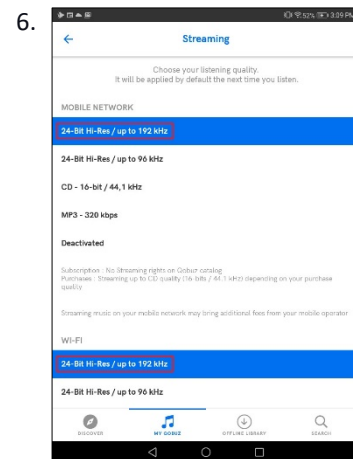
6.

52% 3:39 PM

Streaming

Choose your listening quality. It will be applied by default the next time you listen.

MOBILE NETWORK

24-Bit Hi-Res / up to 192 kHz

24-Bit Hi-Res / up to 96 kHz

CD - 16-bit / 44,1 kHz

MP3 - 320 kbps

Deactivated

Subscription : No Streaming rights on Qobuz catalog
Purchases : Streaming up to CD quality (16-bits / 44.1 kHz) depending on your purchase quality

Streaming music on your mobile network may bring additional fees from your mobile operator

WI-FI

24-Bit Hi-Res / up to 192 kHz

24-Bit Hi-Res / up to 96 kHz

DISCOVER
MY QOBUZ
OFFLINE LIBRARY
SEARCH